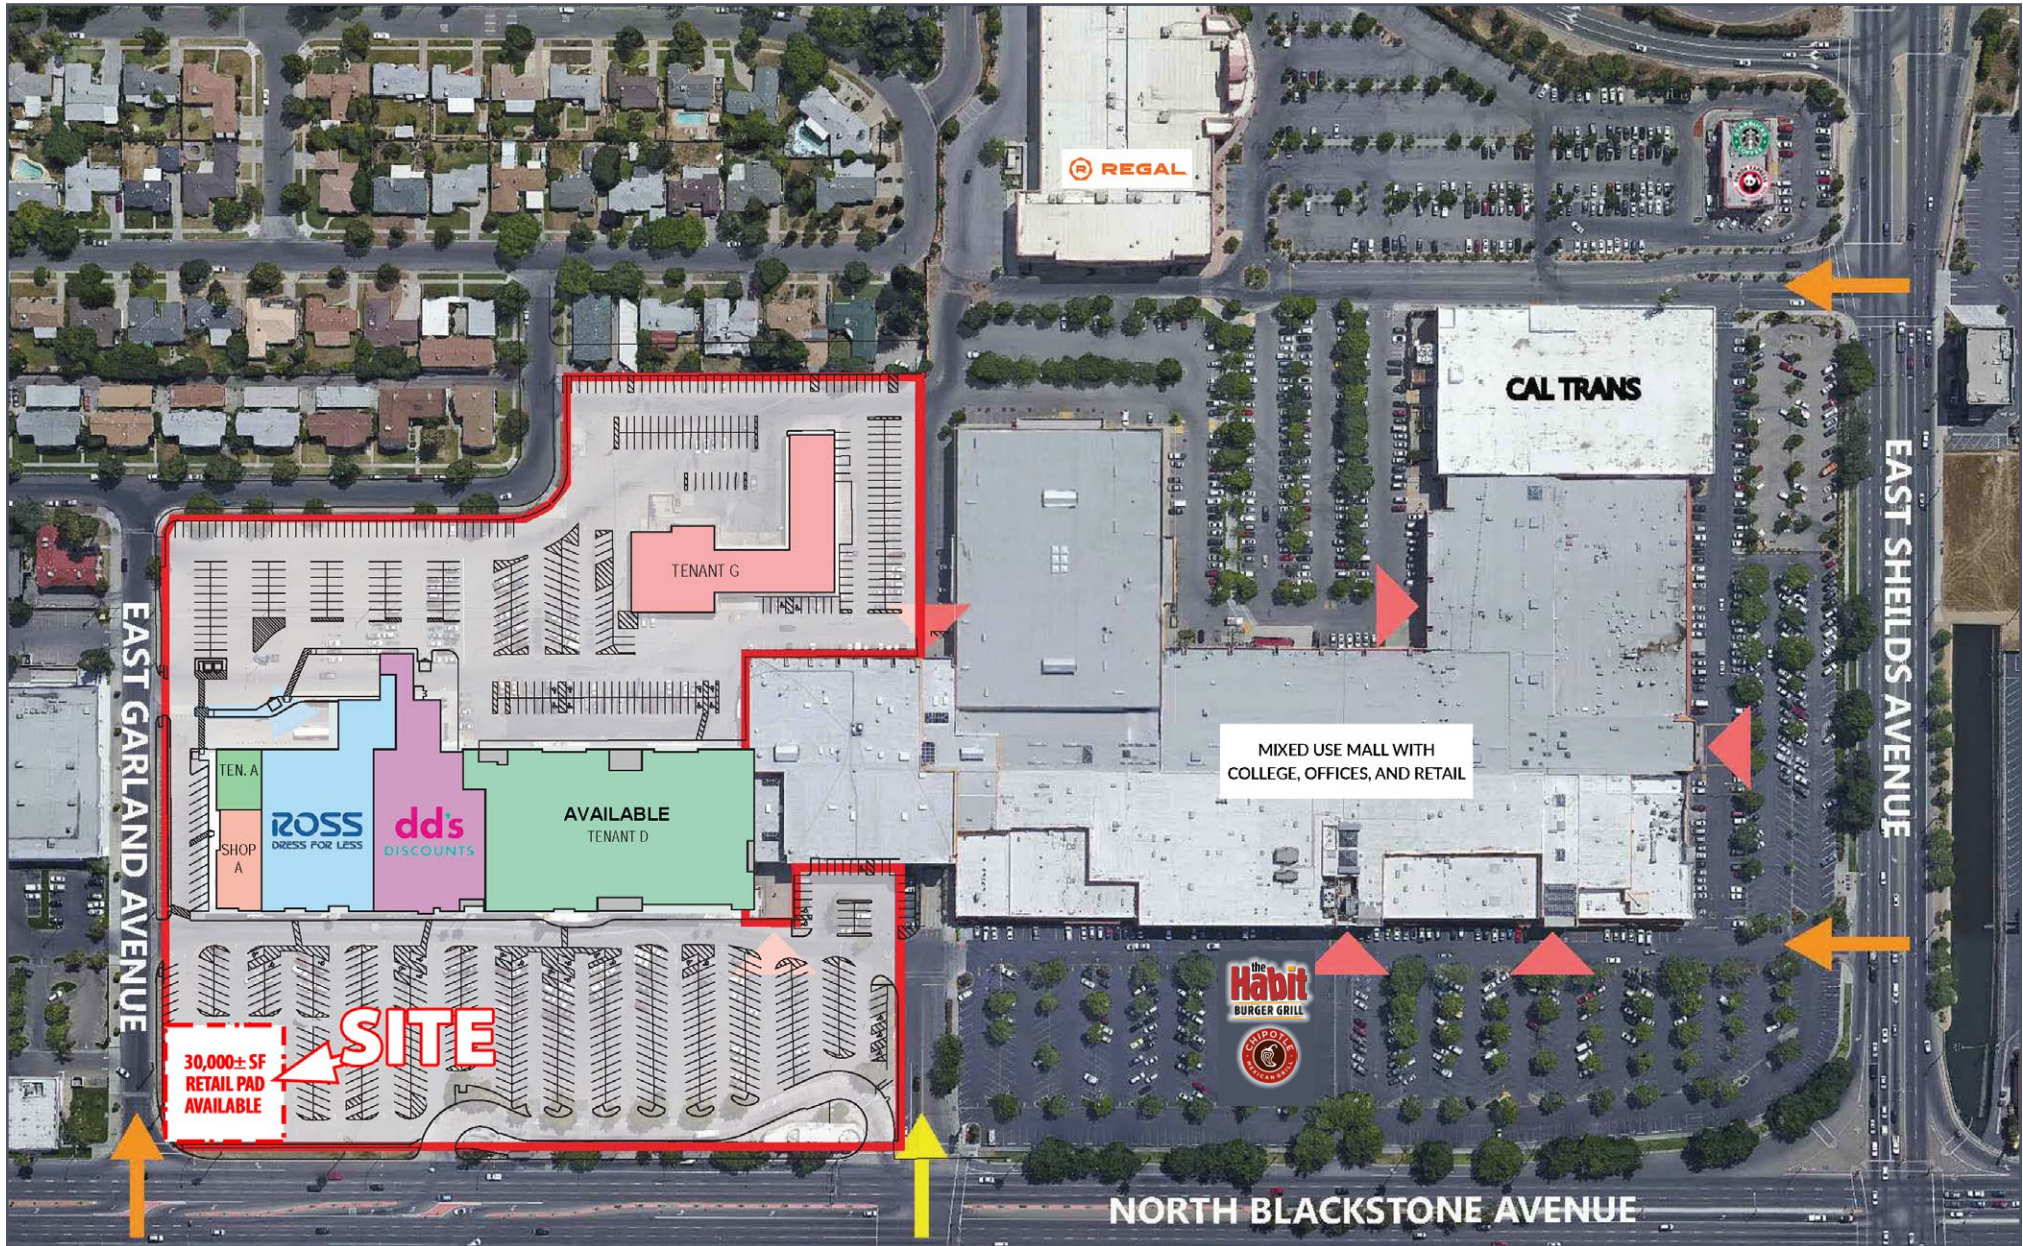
REGAL

CAL TRANS

EAST SHEILDS AVENUE

EAST GARLAND AVENUE

TENANT G

TEN. A

SHOP A

ROSS DRESS FOR LESS

dd's DISCOUNTS

AVAILABLE
TENANT D

MIXED USE MALL WITH COLLEGE, OFFICES, AND RETAIL

the Habit BURGER GRILL

CHIPOTLE MEXICAN GRILL

SITE

30,000± SF RETAIL PAD AVAILABLE

NORTH BLACKSTONE AVENUE